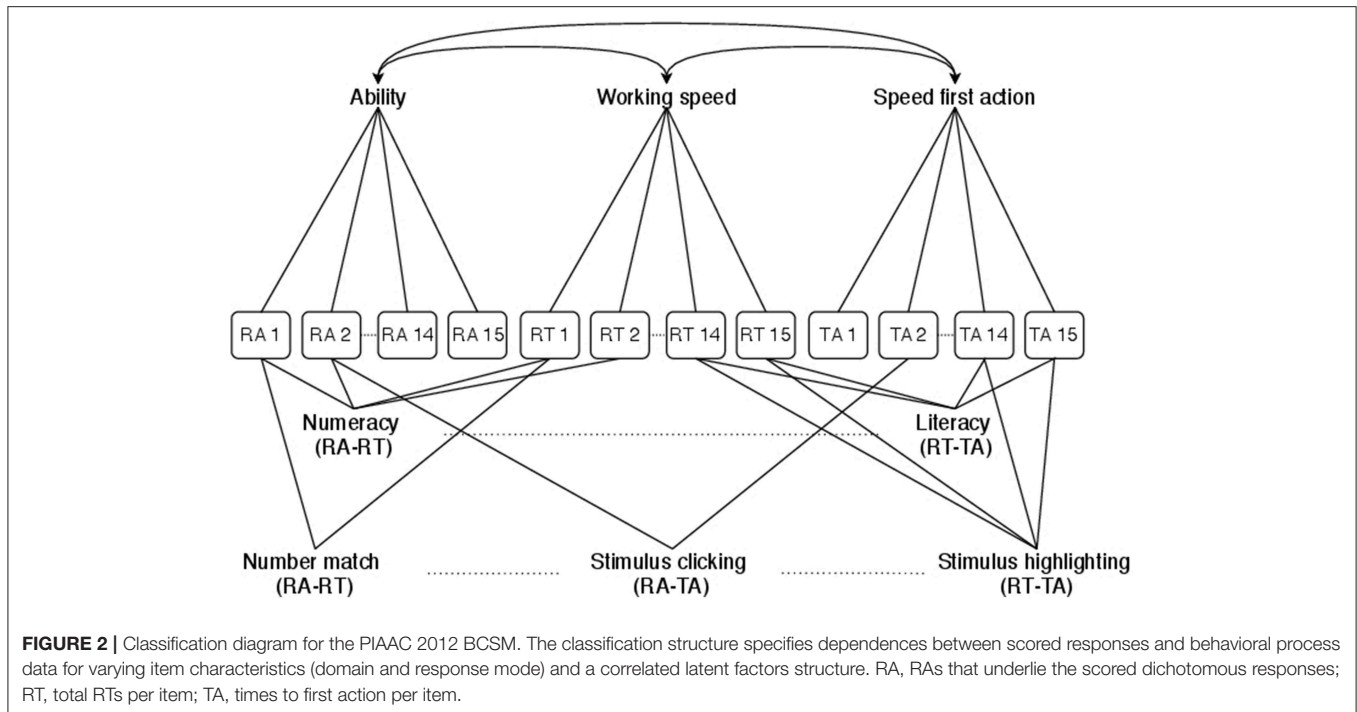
Ability

Working speed

Speed first action

RA 1 RA 2 RA 14 RA 15 RT 1 RT 2 RT 14 RT 15 TA 1 TA 2 TA 14 TA 15

Numeracy (RA-RT)

Literacy (RT-TA)

Number match (RA-RT)

Stimulus clicking (RA-TA)

Stimulus highlighting (RT-TA)

**FIGURE 2 |** Classification diagram for the PIAAC 2012 BCSM. The classification structure specifies dependences between scored responses and behavioral process data for varying item characteristics (domain and response mode) and a correlated latent factors structure. RA, RAs that underlie the scored dichotomous responses; RT, total RTs per item; TA, times to first action per item.